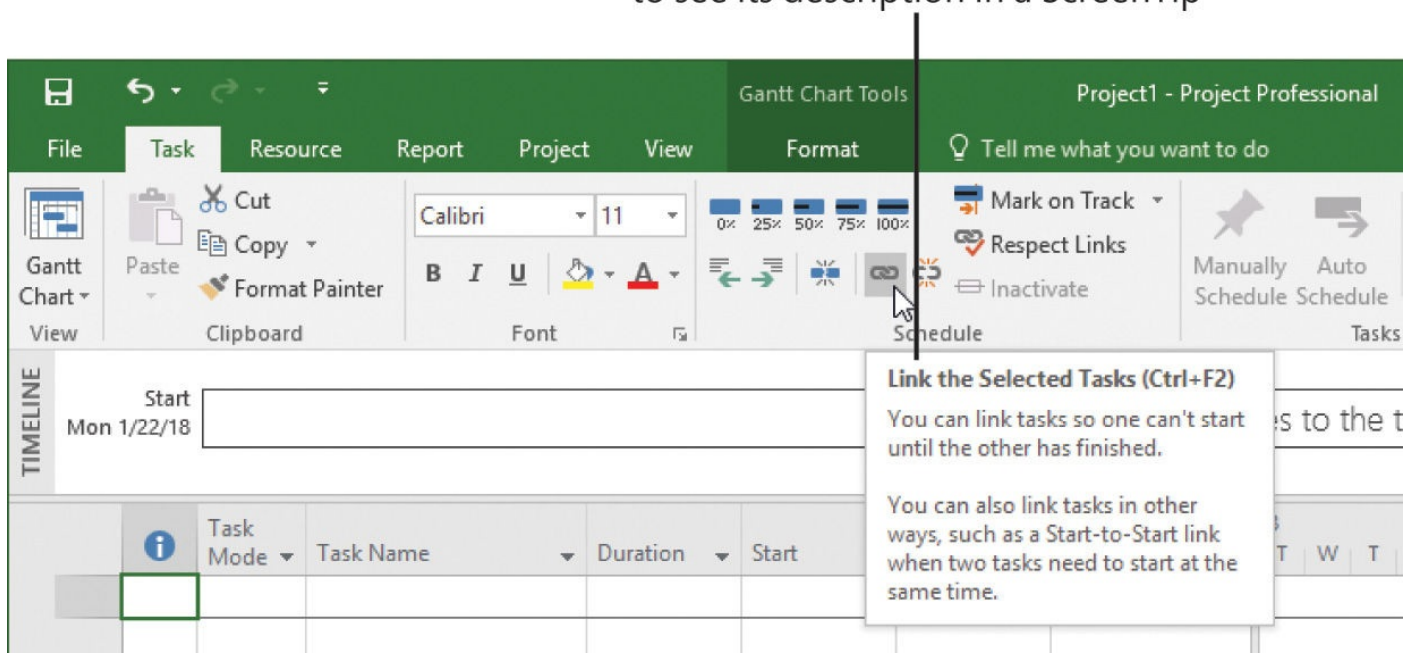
Gantt Chart Tools

Project1 - Project Professional

File | Task | Resource | Report | Project | View | Format | Tell me what you want to do

Gantt Chart
View

Paste
Cut
Copy
Format Painter
Clipboard

Calibri | 11
B I U
Font

0% 25% 50% 75% 100%

Mark on Track
Respect Links
Inactivate
Schedule

Manually Schedule
Auto Schedule
Tasks

TIMELINE
Start
Mon 1/22/18

es to the t

Link the Selected Tasks (Ctrl+F2)

You can link tasks so one can't start until the other has finished.

You can also link tasks in other ways, such as a Start-to-Start link when two tasks need to start at the same time.

Task Mode | Task Name | Duration | Start

T | W | T